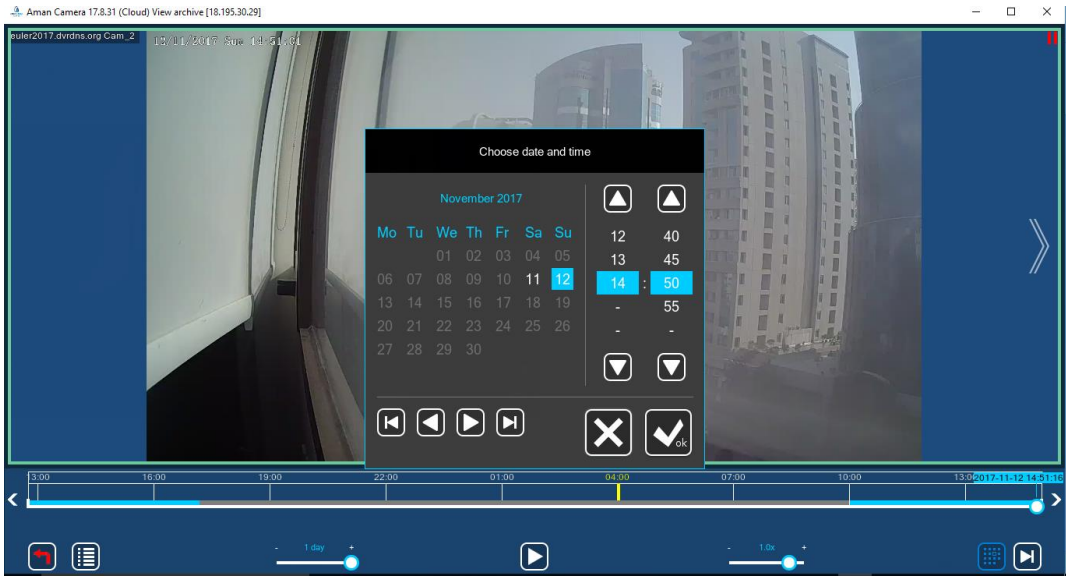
Aman Camera 17.8.31 (Cloud) View archive [18.195.30.29]

euler2017.dvrdns.org Cam_2

12/11/2017 Sun 14:51:01

Choose date and time

November 2017

| Mo | Tu | We | Th | Fr | Sa | Su |
|---|---|---|---|---|---|---|
| | | 01 | 02 | 03 | 04 | 05 |
| 06 | 07 | 08 | 09 | 10 | 11 | 12 |
| 13 | 14 | 15 | 16 | 17 | 18 | 19 |
| 20 | 21 | 22 | 23 | 24 | 25 | 26 |
| 27 | 28 | 29 | 30 | | | |

12 40
13 45
14 : 50
- 55
- -

ok

13:00 16:00 19:00 22:00 01:00 04:00 07:00 10:00 13:00 2017-11-12 14:51:16

- 1 day +

- 1.0x +